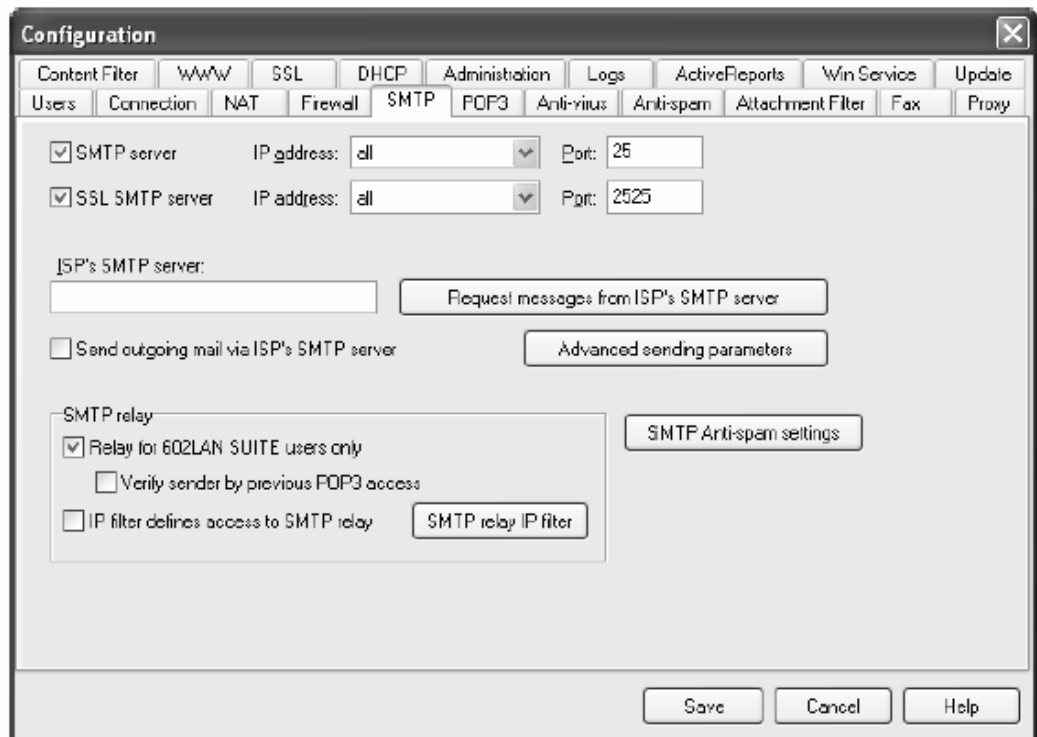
Configuration

Content Filter | WWW | SSL | DHCP | Administration | Logs | ActiveReports | Win Service | Update
Users | Connection | NAT | Firewall | SMTP | POP3 | Anti-virus | Anti-spam | Attachment Filter | Fax | Proxy

SMTP server IP address: all Port: 25
SSL SMTP server IP address: all Port: 2525

ISP's SMTP server:

Request messages from ISP's SMTP server

Send outgoing mail via ISP's SMTP server

Advanced sending parameters

SMTP relay
Relay for 602LAN SUITE users only
Verify sender by previous POP3 access
IP filter defines access to SMTP relay
SMTP relay IP filter

SMTP Anti-spam settings

Save Cancel Help